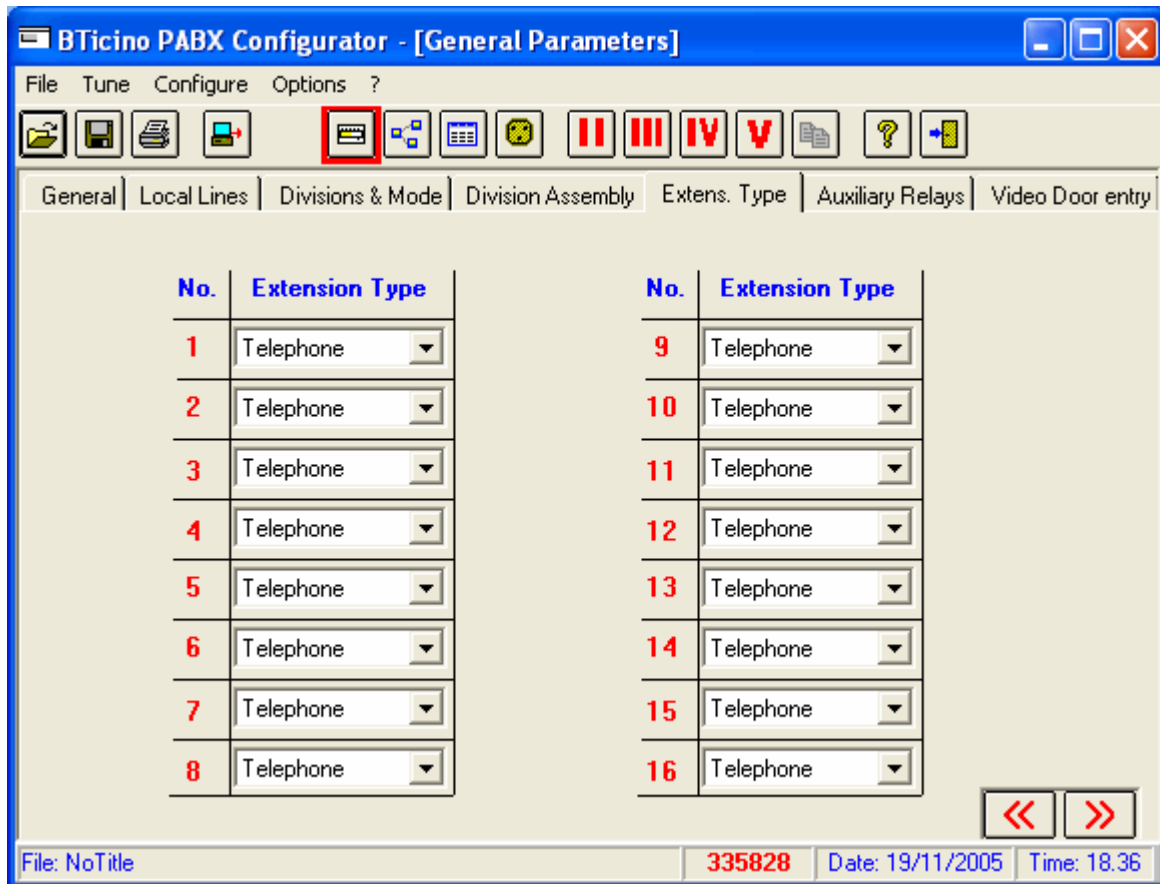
BTicino PABX Configurator - [General Parameters]

File Tune Configure Options ?

II III IV V

General | Local Lines | Divisions & Mode | Division Assembly | Extens. Type | Auxiliary Relays | Video Door entry

| No. | Extension Type |
|---|---|
| 1 | Telephone |
| 2 | Telephone |
| 3 | Telephone |
| 4 | Telephone |
| 5 | Telephone |
| 6 | Telephone |
| 7 | Telephone |
| 8 | Telephone |

| No. | Extension Type |
|---|---|
| 9 | Telephone |
| 10 | Telephone |
| 11 | Telephone |
| 12 | Telephone |
| 13 | Telephone |
| 14 | Telephone |
| 15 | Telephone |
| 16 | Telephone |

« »

File: NoTitle | 335828 | Date: 19/11/2005 | Time: 18.36